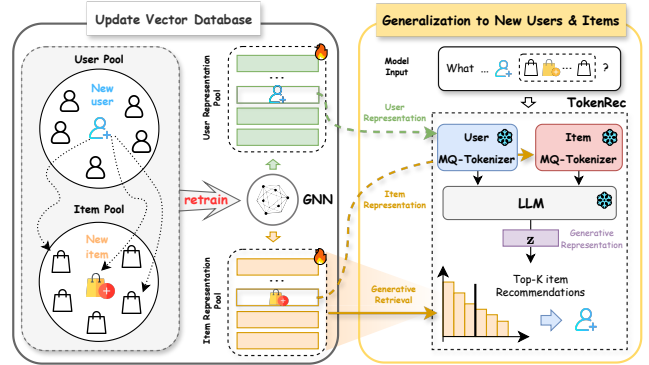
Update Vector Database

User Pool

New user

Item Pool

New item

retrain

GNN

User Representation Pool

...

Item Representation Pool

...

Generalization to New Users & Items

Model Input

What ... ... ?

TokenRec

User Representation

User MQ-Tokenizer

Item MQ-Tokenizer

Item Representation

LLM

z

Generative Representation

Generative Retrieval

Top-K item Recommendations